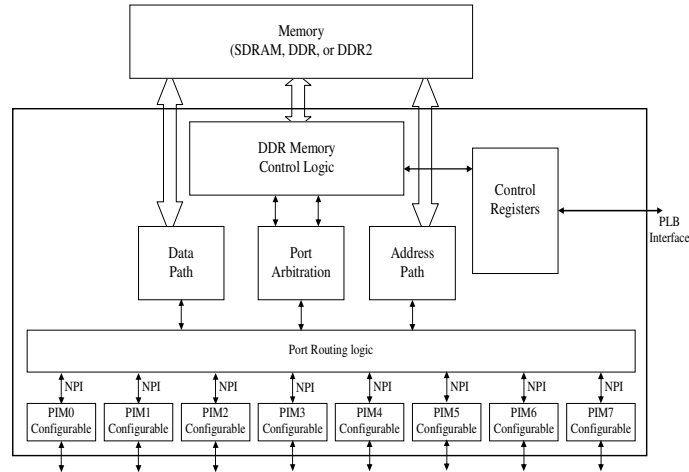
Memory
(SDRAM, DDR, or DDR2

DDR Memory
Control Logic

Control
Registers

PLB
Interface

Data
Path

Port
Arbitration

Address
Path

Port Routing logic

NPI
NPI
NPI
NPI
NPI
NPI
NPI
NPI

PIM0
Configurable

PIM1
Configurable

PIM2
Configurable

PIM3
Configurable

PIM4
Configurable

PIM5
Configurable

PIM6
Configurable

PIM7
Configurable